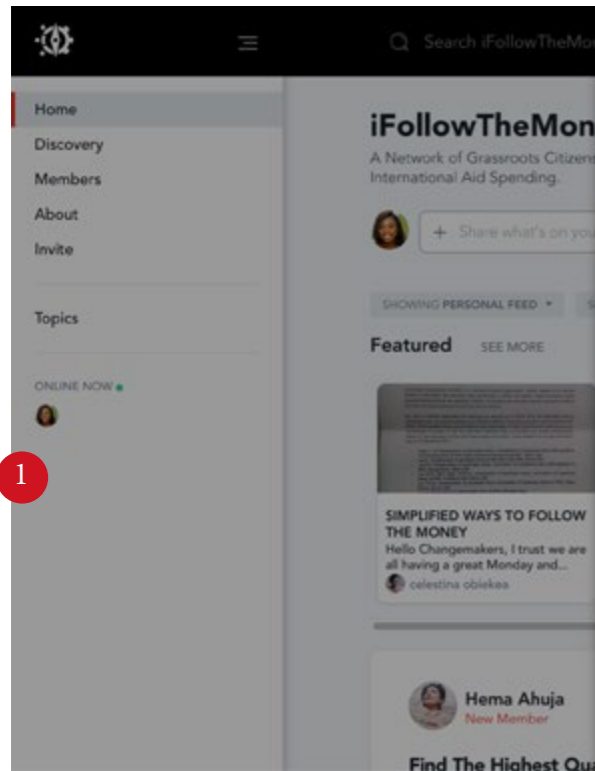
Search iFollowTheMo

Home
Discovery
Members
About
Invite

Topics

ONLINE NOW

1

iFollowTheMon

A Network of Grassroots Citizens International Aid Spending.

+ Share what's on yo

SHOWING PERSONAL FEED ▾

Featured SEE MORE

SIMPLIFIED WAYS TO FOLLOW THE MONEY

Hello Changemakers, I trust we are all having a great Monday and...

celestina obiekea

Hema Ahuja
New Member

Find The Highest Qu